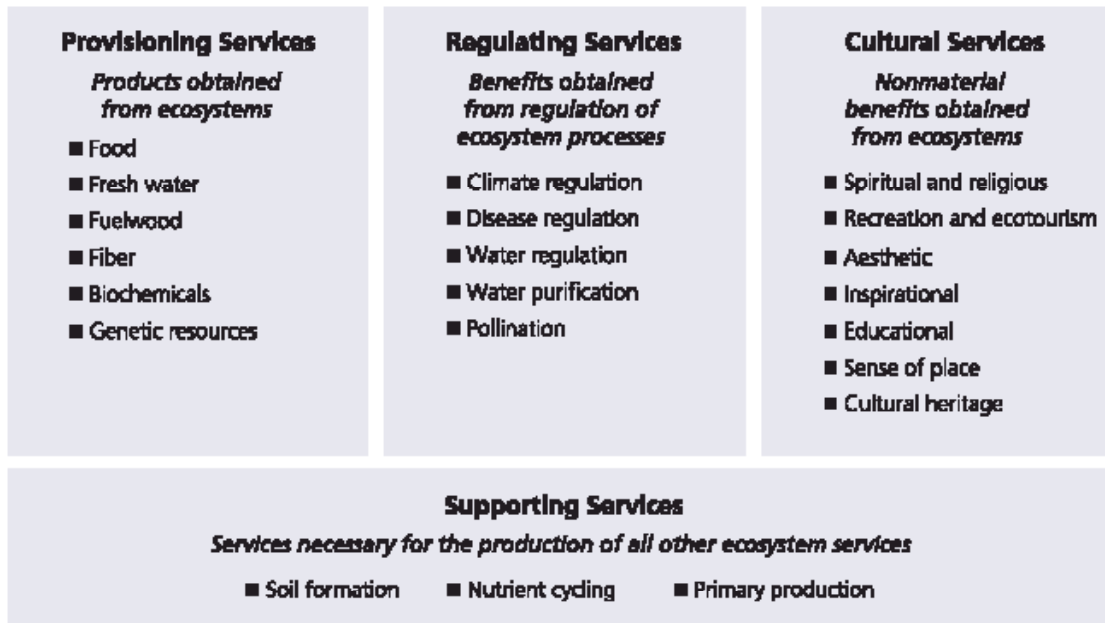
**Provisioning Services**
*Products obtained from ecosystems*
■ Food
■ Fresh water
■ Fuelwood
■ Fiber
■ Biochemicals
■ Genetic resources

**Regulating Services**
*Benefits obtained from regulation of ecosystem processes*
■ Climate regulation
■ Disease regulation
■ Water regulation
■ Water purification
■ Pollination

**Cultural Services**
*Nonmaterial benefits obtained from ecosystems*
■ Spiritual and religious
■ Recreation and ecotourism
■ Aesthetic
■ Inspirational
■ Educational
■ Sense of place
■ Cultural heritage

**Supporting Services**
*Services necessary for the production of all other ecosystem services*
■ Soil formation ■ Nutrient cycling ■ Primary production